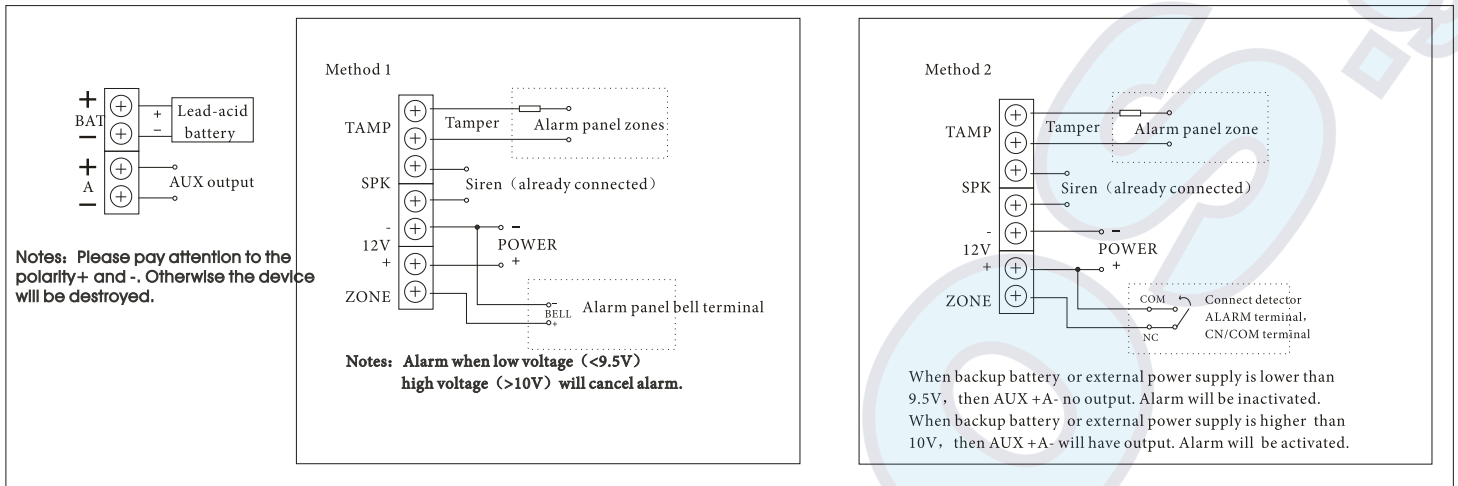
+
BAT
−
+
−
Lead-acid battery
+
A
−
AUX output

Notes: Please pay attention to the polarity+ and -. Otherwise the device will be destroyed.

Method 1

TAMP
Tamper
Alarm panel zones
SPK
Siren（already connected）
-
12V
+
−
POWER
+
ZONE
−
BELL
+
Alarm panel bell terminal

Notes: Alarm when low voltage（<9.5V）
high voltage（>10V）will cancel alarm.

Method 2

TAMP
Tamper
Alarm panel zone
SPK
Siren（already connected）
-
12V
+
−
POWER
+
ZONE
COM
NC
Connect detector ALARM terminal, CN/COM terminal

When backup battery or external power supply is lower than 9.5V, then AUX +A- no output. Alarm will be inactivated.
When backup battery or external power supply is higher than 10V, then AUX +A- will have output. Alarm will be activated.